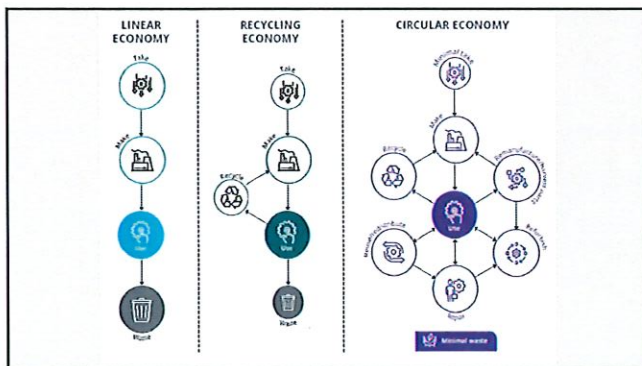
LINEAR ECONOMY

Take

Make

Use

Waste

RECYCLING ECONOMY

Take

Make

Recycle

Use

Waste

CIRCULAR ECONOMY

Minimal take

Make

Recycle

Remanufacture

Use

Refurbish

Reuse/redistribute

Repair

Minimal waste